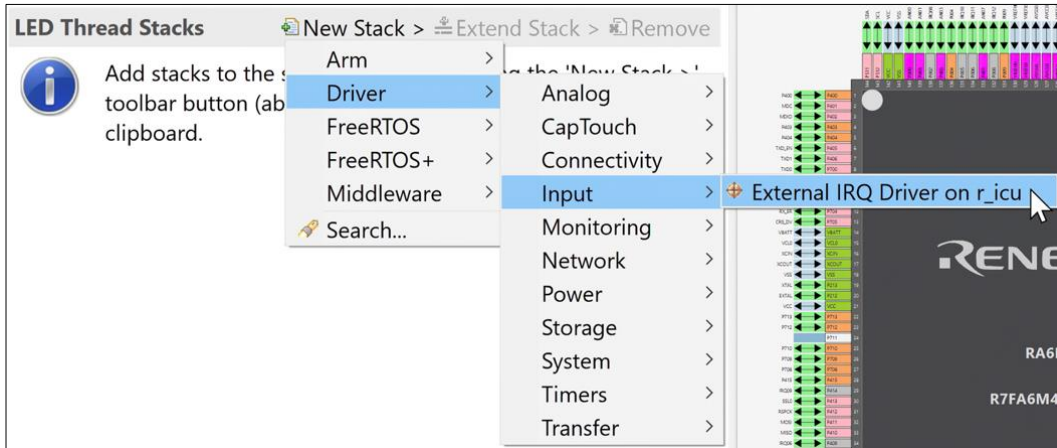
LED Thread Stacks

New Stack > Extend Stack > Remove

Add stacks to the s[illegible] the 'New Stack >' toolbar button (ab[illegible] clipboard.

Arm >
Driver >
FreeRTOS >
FreeRTOS+ >
Middleware >
Search...

Analog >
CapTouch >
Connectivity >
Input >
Monitoring >
Network >
Power >
Storage >
System >
Timers >
Transfer >

External IRQ Driver on r_icu

RENE

RA6

R7FA6M4